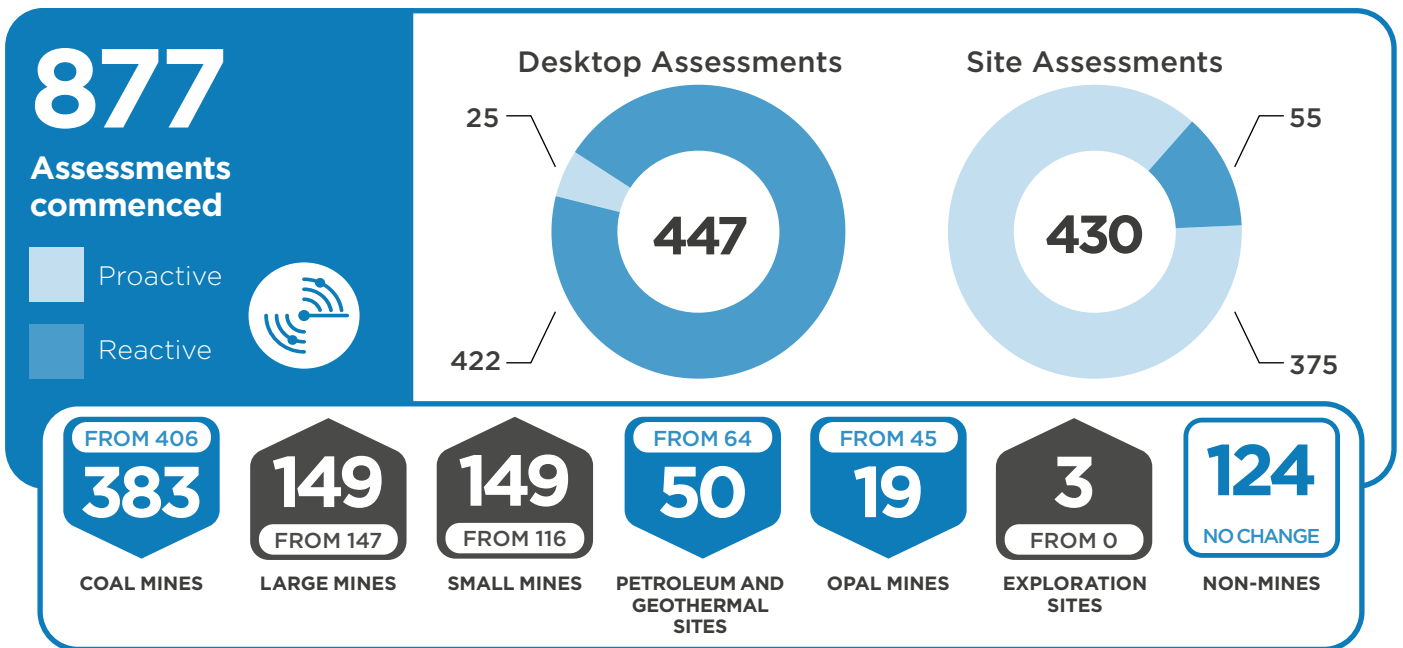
877

Assessments commenced

Proactive

Reactive

Desktop Assessments

25

447

422

Site Assessments

55

430

375

FROM 406
383
COAL MINES

149
FROM 147
LARGE MINES

149
FROM 116
SMALL MINES

FROM 64
50
PETROLEUM AND GEOTHERMAL SITES

FROM 45
19
OPAL MINES

3
FROM 0
EXPLORATION SITES

124
NO CHANGE
NON-MINES